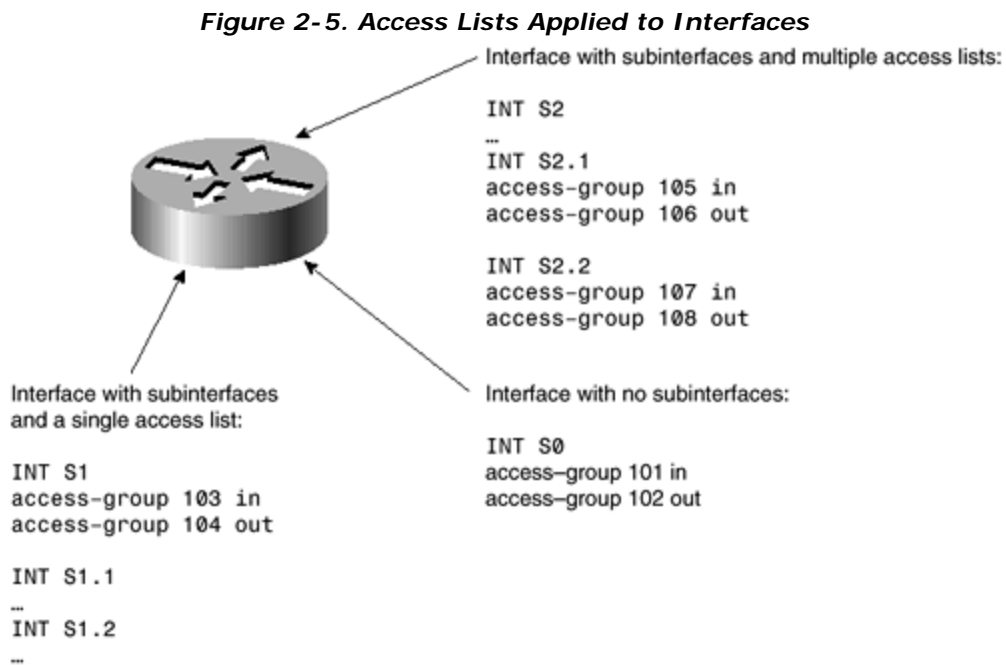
Figure 2-5. Access Lists Applied to Interfaces

Interface with subinterfaces and multiple access lists:

INT S2
…
INT S2.1
access-group 105 in
access-group 106 out

INT S2.2
access-group 107 in
access-group 108 out

Interface with subinterfaces and a single access list:

INT S1
access-group 103 in
access-group 104 out

INT S1.1
…
INT S1.2
…

Interface with no subinterfaces:

INT S0
access–group 101 in
access–group 102 out